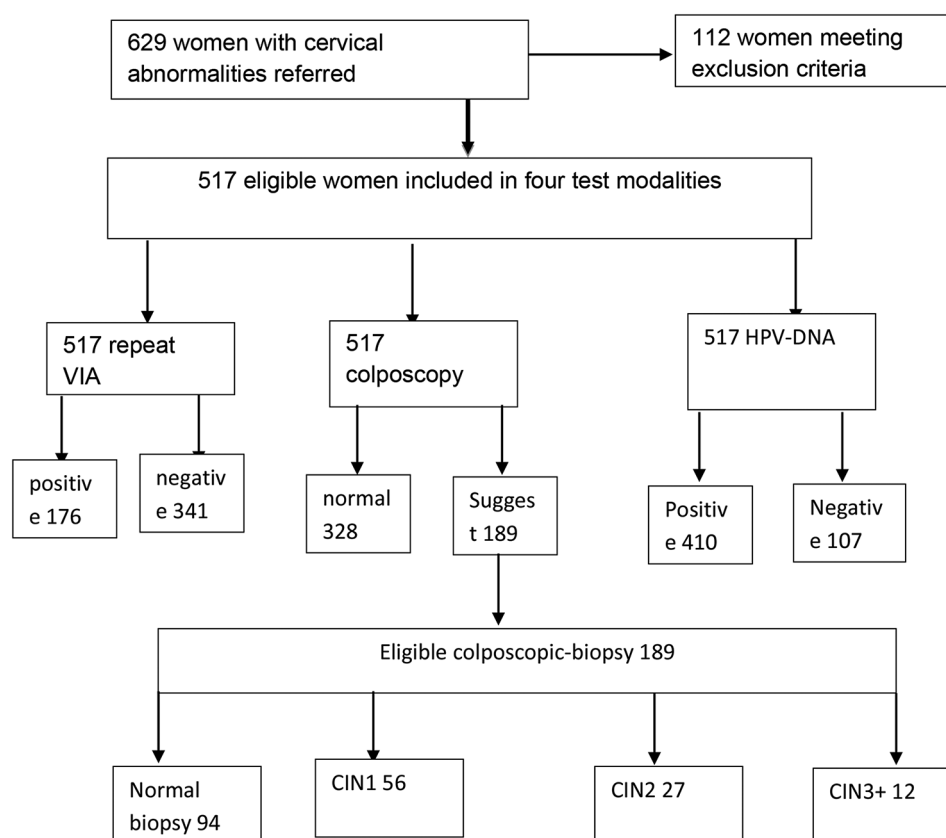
629 women with cervical abnormalities referred

112 women meeting exclusion criteria

517 eligible women included in four test modalities

517 repeat VIA

517 colposcopy

517 HPV-DNA

positive 176

negative 341

normal 328

Suggest 189

Positive 410

Negative 107

Eligible colposcopic-biopsy 189

Normal biopsy 94

CIN1 56

CIN2 27

CIN3+ 12